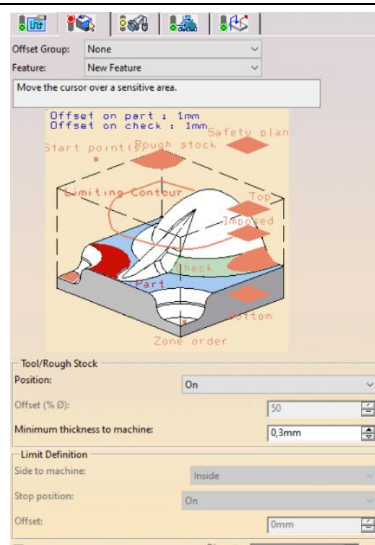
Offset Group: None
Feature: New Feature
Move the cursor over a sensitive area.

Offset on part : 1mm
Offset on check : 1mm
Safety plan
Start point
Rough stock
Limiting Contour
Top
Imposed
Check
Part
Bottom
Zone order

Tool/Rough Stock
Position: On
Offset (% Ø): 50
Minimum thickness to machine: 0,3mm

Limit Definition
Side to machine: Inside
Stop position: On
Offset: 0mm